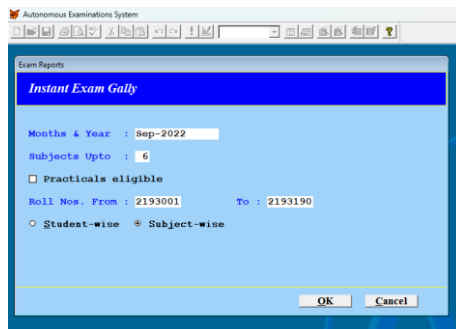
Autonomous Examinations System

Exam Reports

Instant Exam Gally

Months & Year : Sep-2022

Subjects Upto : 6

Practicals eligible

Roll Nos. From : 2193001 To : 2193190

Student-wise Subject-wise

OK Cancel